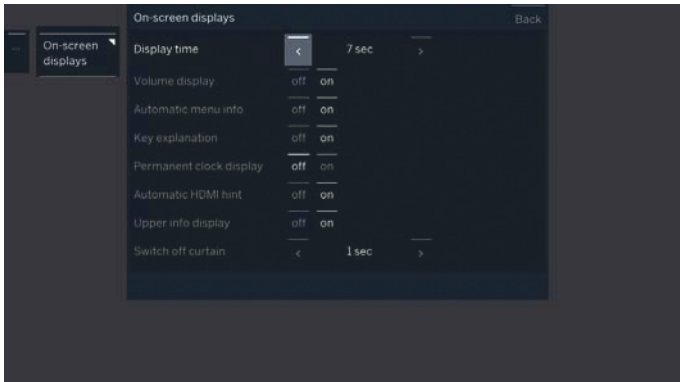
...

On-screen displays

On-screen displays

Back

Display time < 7 sec >

Volume display off on

Automatic menu info off on

Key explanation off on

Permanent clock display off on

Automatic HDMI hint off on

Upper info display off on

Switch off curtain < 1 sec >